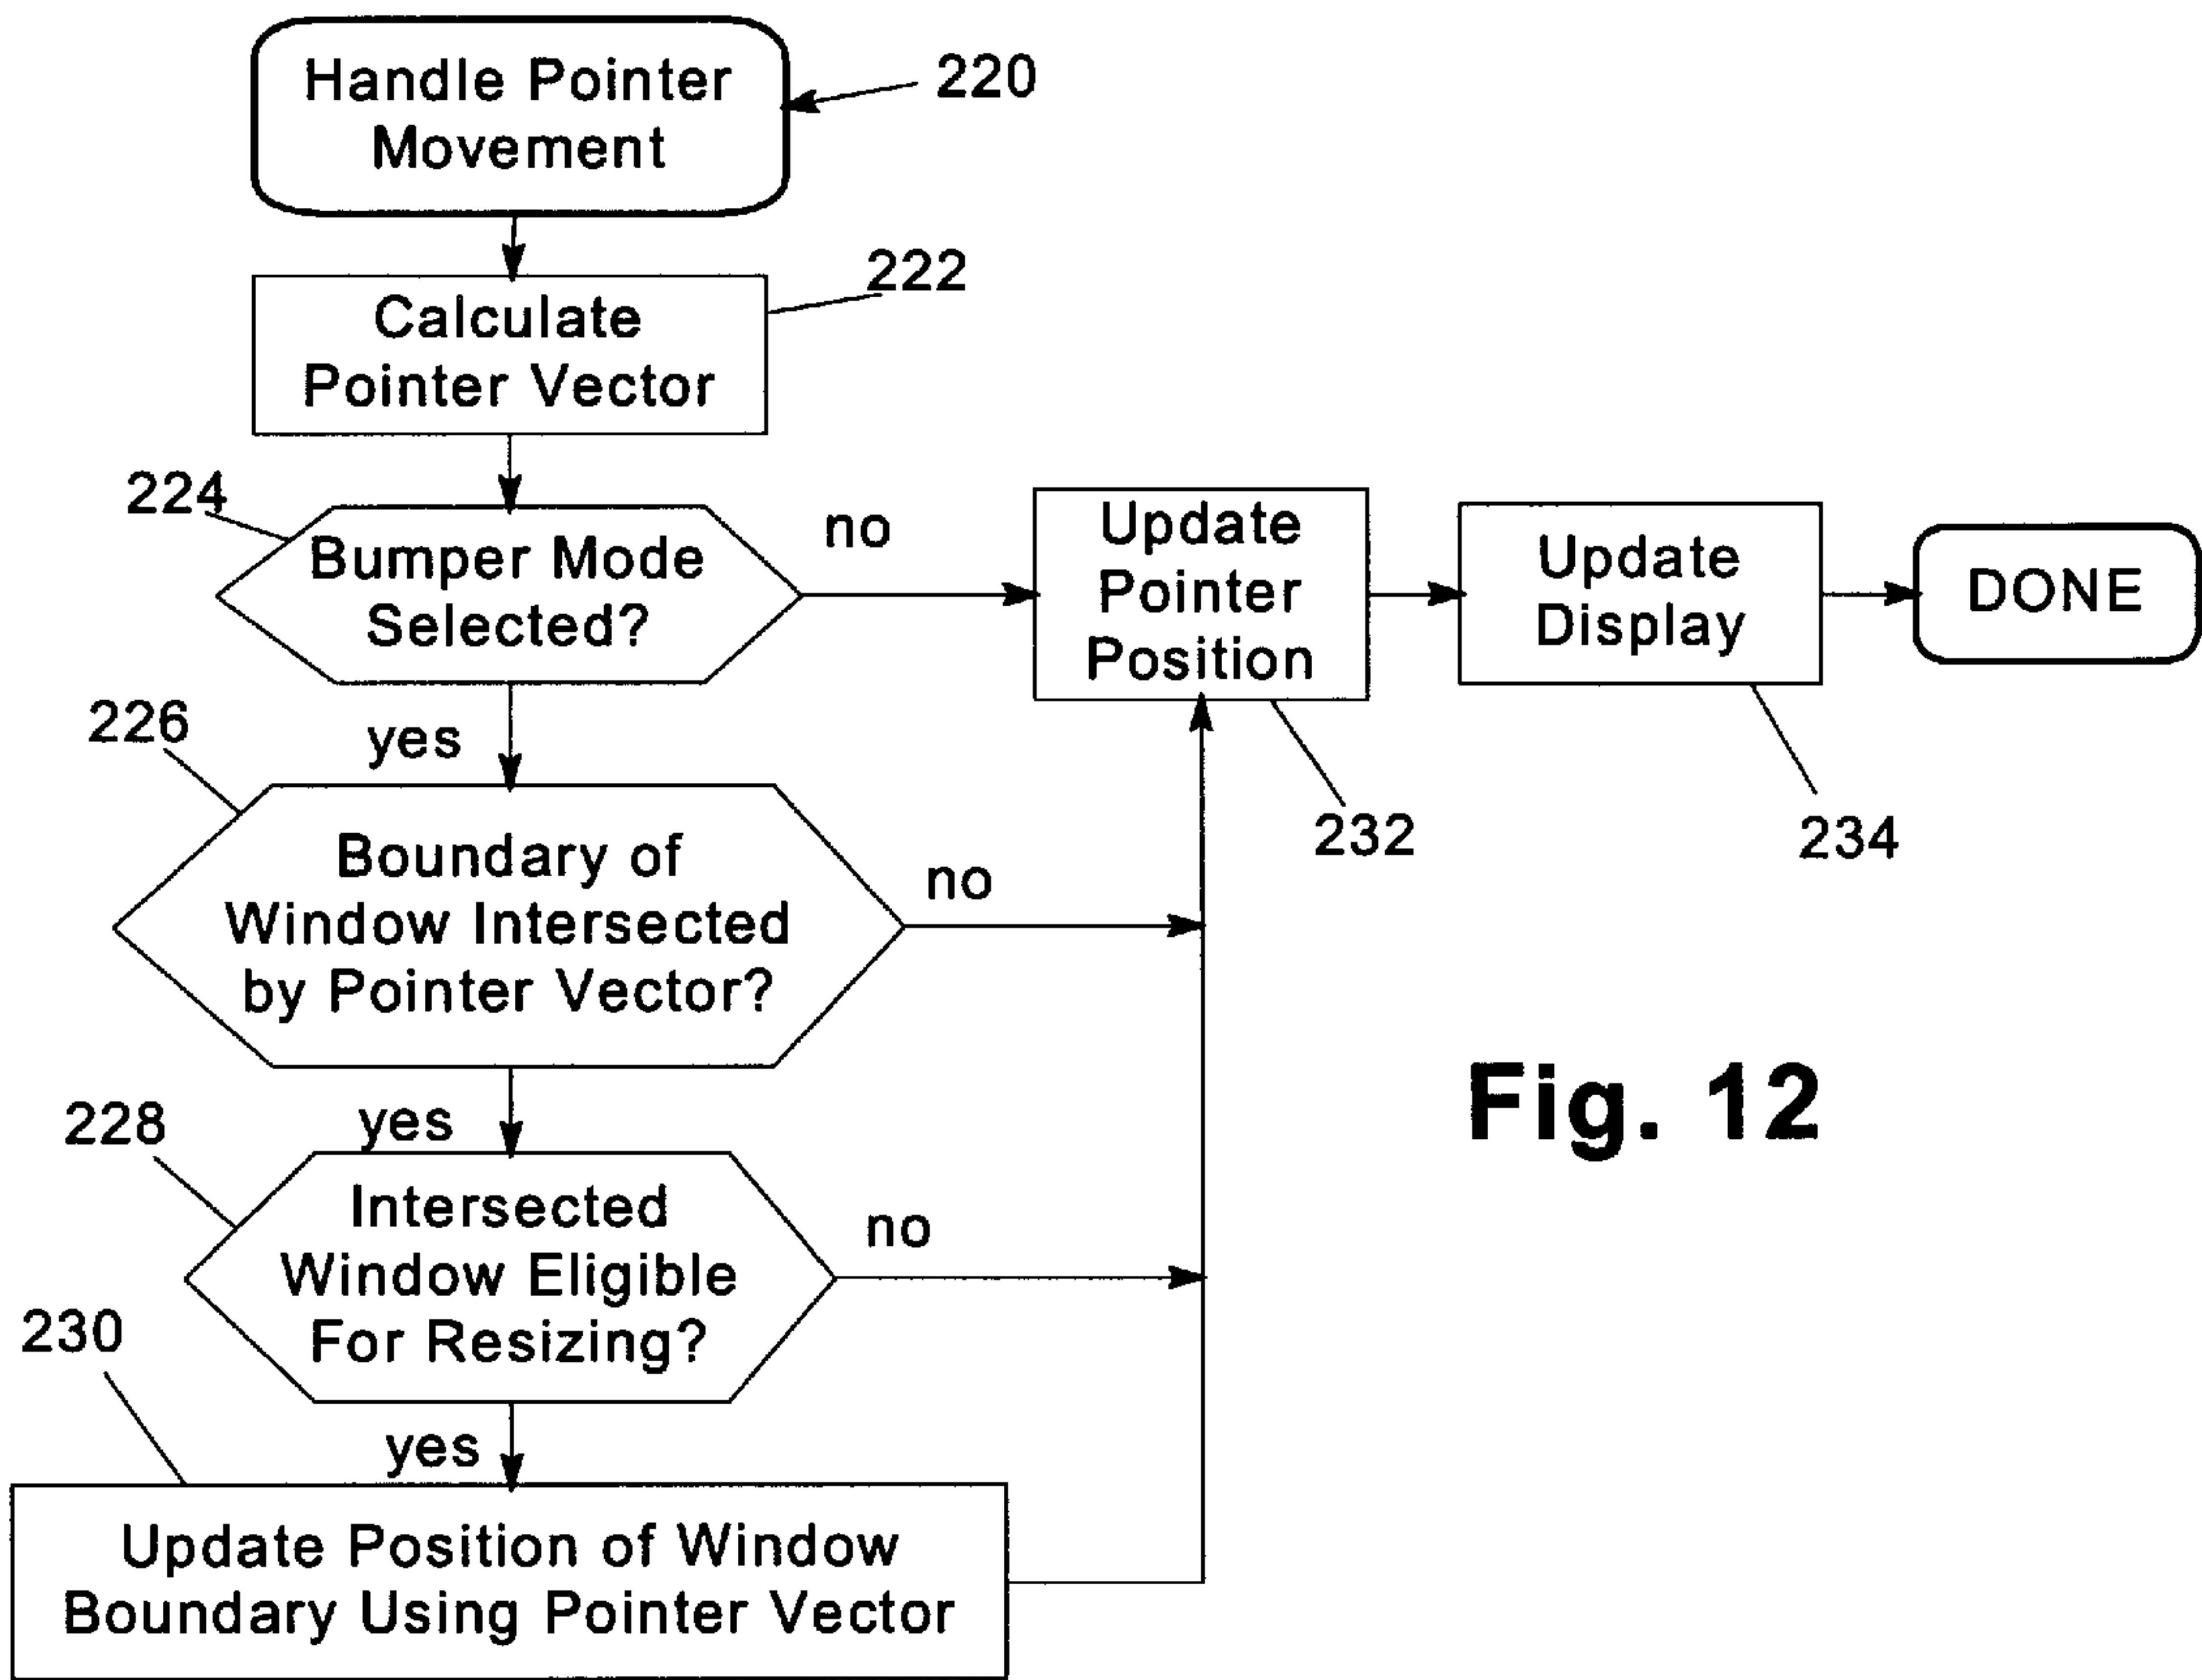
Handle Pointer Movement

220

222

Calculate Pointer Vector

224

Bumper Mode Selected?

no

Update Pointer Position

Update Display

DONE

226

yes

232

234

Boundary of Window Intersected by Pointer Vector?

no

Fig. 12

228

yes

Intersected Window Eligible For Resizing?

no

230

yes

Update Position of Window Boundary Using Pointer Vector